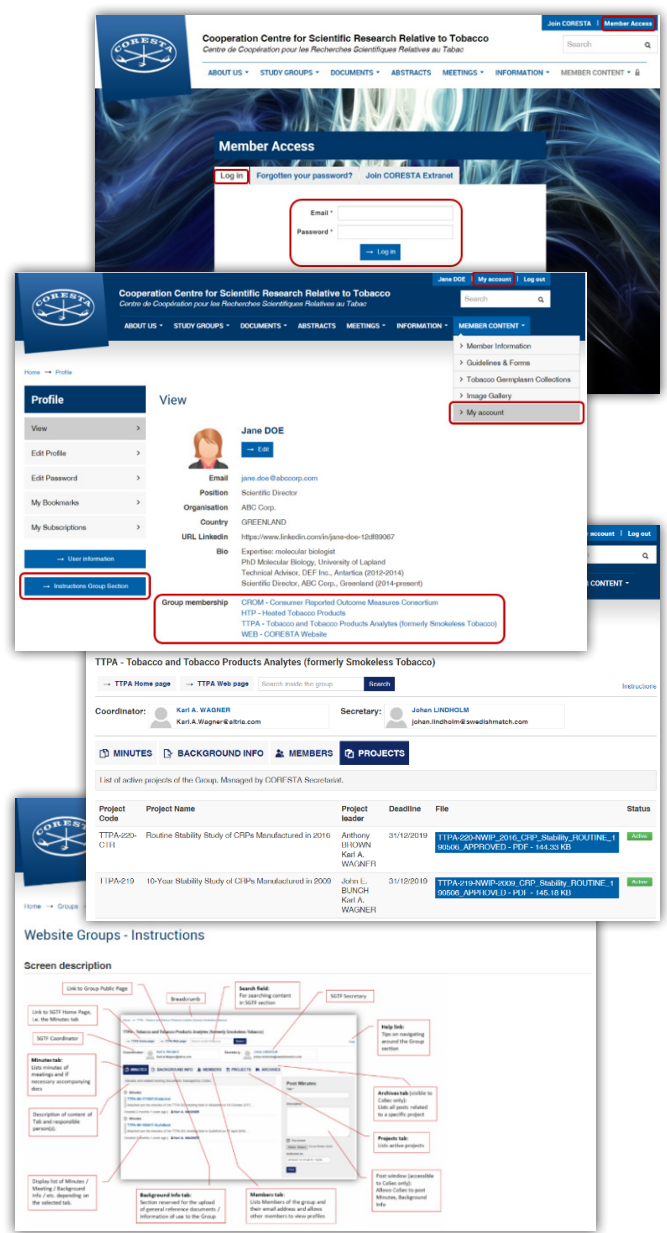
Join CORESTA | Member Access

CORESTA

Cooperation Centre for Scientific Research Relative to Tobacco
Centre de Coopération pour les Recherches Scientifiques Relatives au Tabac

Search

ABOUT US ▾ STUDY GROUPS ▾ DOCUMENTS ▾ ABSTRACTS MEETINGS ▾ INFORMATION ▾ MEMBER CONTENT ▾

Member Access

Log in | Forgotten your password? | Join CORESTA Extranet

Email *
Password *
→ Log in

Jane DOE | My account | Log out

Cooperation Centre for Scientific Research Relative to Tobacco
Centre de Coopération pour les Recherches Scientifiques Relatives au Tabac

Search

ABOUT US ▾ STUDY GROUPS ▾ DOCUMENTS ▾ ABSTRACTS MEETINGS ▾ INFORMATION ▾ MEMBER CONTENT ▾

› Member Information
› Guidelines & Forms
› Tobacco Germplasm Collections
› Image Gallery
› My account

Home → Profile

Profile
View ›
Edit Profile ›
Edit Password ›
My Bookmarks ›
My Subscriptions ›

→ User information
→ Instructions Group Section

View

Jane DOE
→ Edit

Email jane.doe@abccorp.com
Position Scientific Director
Organisation ABC Corp.
Country GREENLAND
URL Linkedin https://www.linkedin.com/in/jane-doe-12df89067
Bio Expertise: molecular biologist
PhD Molecular Biology, University of Lapland
Technical Advisor, DEF Inc., Antartica (2012-2014)
Scientific Director, ABC Corp., Greenland (2014-present)

Group membership CROM - Consumer Reported Outcome Measures Consortium
HTP - Heated Tobacco Products
TTPA - Tobacco and Tobacco Products Analytes (formerly Smokeless Tobacco)
WEB - CORESTA Website

account | Log out
CONTENT ▾

TTPA - Tobacco and Tobacco Products Analytes (formerly Smokeless Tobacco)

→ TTPA Home page → TTPA Web page Search inside the group Search Instructions

Coordinator: Karl A. WAGNER Karl.A.Wagner@altria.com
Secretary: Johan LINDHOLM johan.lindholm@swedishmatch.com

MINUTES BACKGROUND INFO MEMBERS PROJECTS

List of active projects of the Group. Managed by CORESTA Secretariat.

| Project Code | Project Name | Project leader | Deadline | File | Status |
|---|---|---|---|---|---|
| TTPA-220-CTR | Routine Stability Study of CRPs Manufactured in 2016 | Anthony BROWN Karl A. WAGNER | 31/12/2019 | TTPA-220-NWIP_2016_CRP_Stability_ROUTINE_190506_APPROVED - PDF - 144.33 KB | Active |
| TTPA-219 | 10-Year Stability Study of CRPs Manufactured in 2009 | John L. BUNCH Karl A. WAGNER | 31/12/2019 | TTPA-219-NWIP_2009_CRP_Stability_ROUTINE_190506_APPROVED - PDF - 145.18 KB | Active |

Home → Groups

Website Groups - Instructions

Screen description

Link to Group Public Page
Breadcrumb
Search field: For searching content in SGTF section
SGTF Secretary
Link to SGTF Home Page, i.e. the Minutes tab
SGTF Coordinator
Help link: Tips on navigating around the Group section
Minutes tab: Lists minutes of meetings and if necessary accompanying docs
Archives tab (visible to Collac only): Lists all posts related to a specific project
Description of content of Tab and responsible person(s).
Projects tab: Lists active projects
Display list of Minutes / Meeting / Background Info / etc. depending on the selected tab.
Post window (accessible to Collac only): Allows Collac to post Minutes, Background Info
Background Info tab: Section reserved for the upload of general reference documents / information of use to the Group
Members tab: Lists Members of the group and their email address and allows other members to view profiles